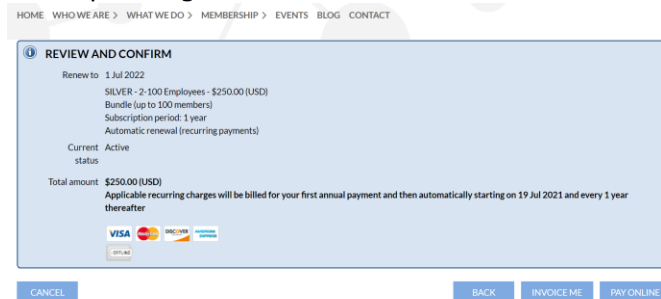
HOME WHO WE ARE > WHAT WE DO > MEMBERSHIP > EVENTS BLOG CONTACT

REVIEW AND CONFIRM

Renew to 1 Jul 2022

SILVER - 2-100 Employees - $250.00 (USD)
Bundle (up to 100 members)
Subscription period: 1 year
Automatic renewal (recurring payments)

Current status Active

Total amount $250.00 (USD)
Applicable recurring charges will be billed for your first annual payment and then automatically starting on 19 Jul 2021 and every 1 year thereafter

VISA DISCOVER AMERICAN EXPRESS

OFFLINE

CANCEL

BACK INVOICE ME PAY ONLINE